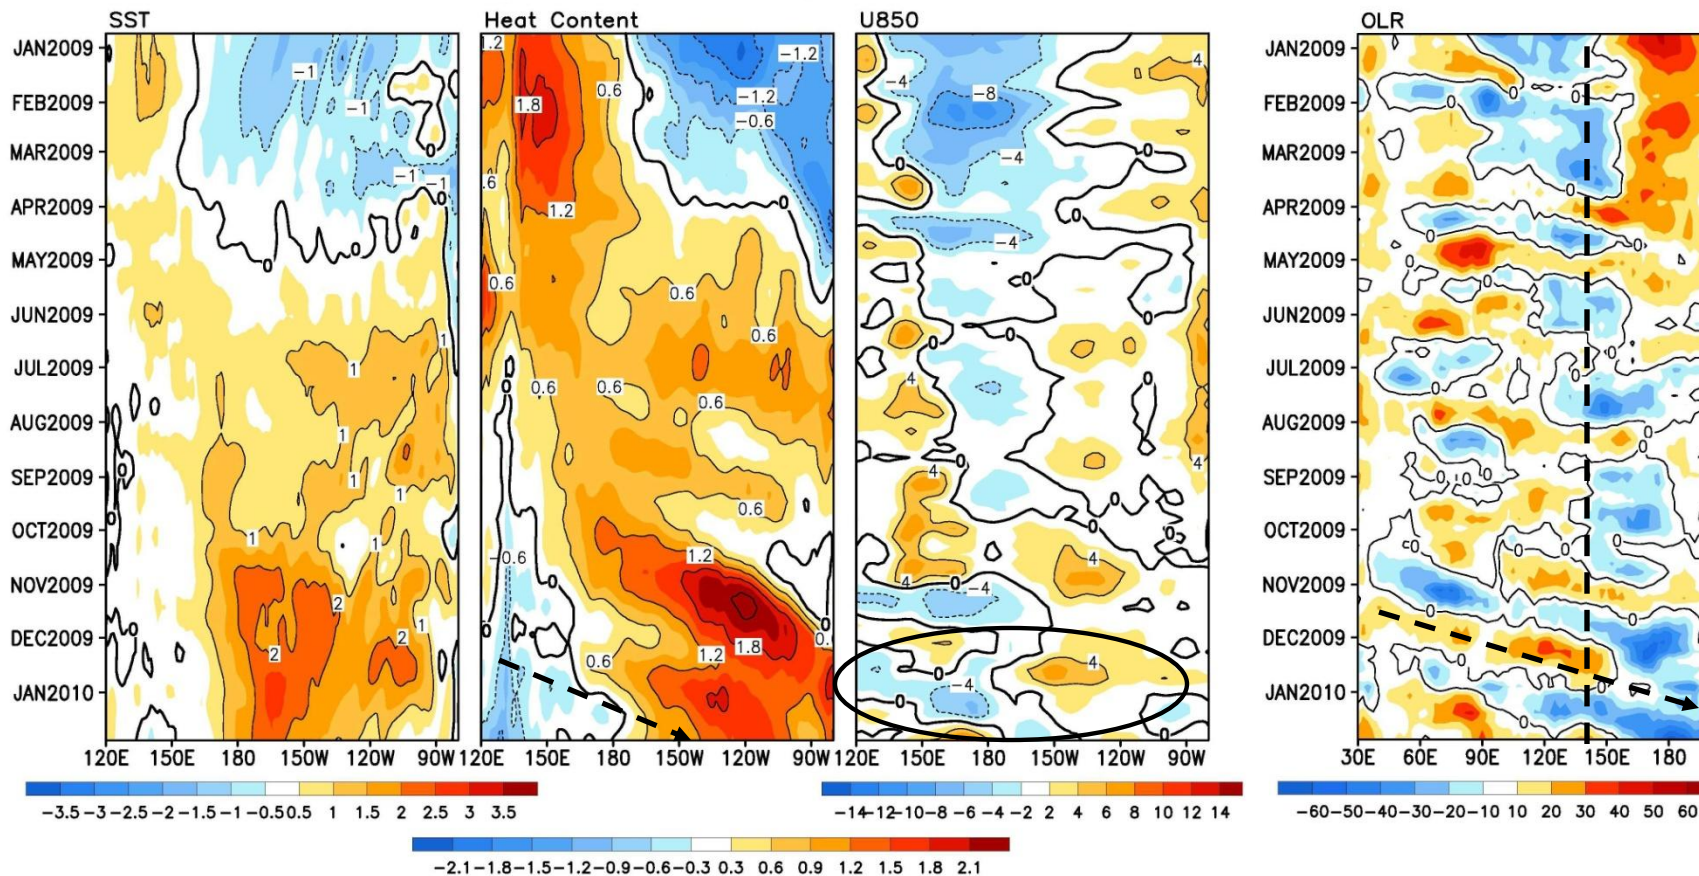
SST

JAN2009
FEB2009
MAR2009
APR2009
MAY2009
JUN2009
JUL2009
AUG2009
SEP2009
OCT2009
NOV2009
DEC2009
JAN2010

-1
-1
-1
-1
0
0
1
1
1
1
1
1
1
2
2
2
1

120E 150E 180 150W 120W 90W

Heat Content

1.2
1.8
0.6
-1.2
-1.2
-0.6
0
.6
1.2
0.6
0.6
0.6
0.6
0.6
0.6
0.6
0.6
-0.6
1.2
1.8
1.2
0.6
0

120E 150E 180 150W 120W 90W

U850

-4
-8
4
0
-4
0
0
-4
0
4
4
0
4
4
0
-4
0
4
0
-4
0
4

120E 150E 180 150W 120W 90W

OLR

JAN2009
FEB2009
MAR2009
APR2009
MAY2009
JUN2009
JUL2009
AUG2009
SEP2009
OCT2009
NOV2009
DEC2009
JAN2010

0
0
0
0
0
0
0
0
0
0
0
0

30E 60E 90E 120E 150E 180

-3.5 -3 -2.5 -2 -1.5 -1 -0.5 0.5 1 1.5 2 2.5 3 3.5

-14 -12 -10 -8 -6 -4 -2 2 4 6 8 10 12 14

-60 -50 -40 -30 -20 -10 10 20 30 40 50 60

-2.1 -1.8 -1.5 -1.2 -0.9 -0.6 -0.3 0.3 0.6 0.9 1.2 1.5 1.8 2.1